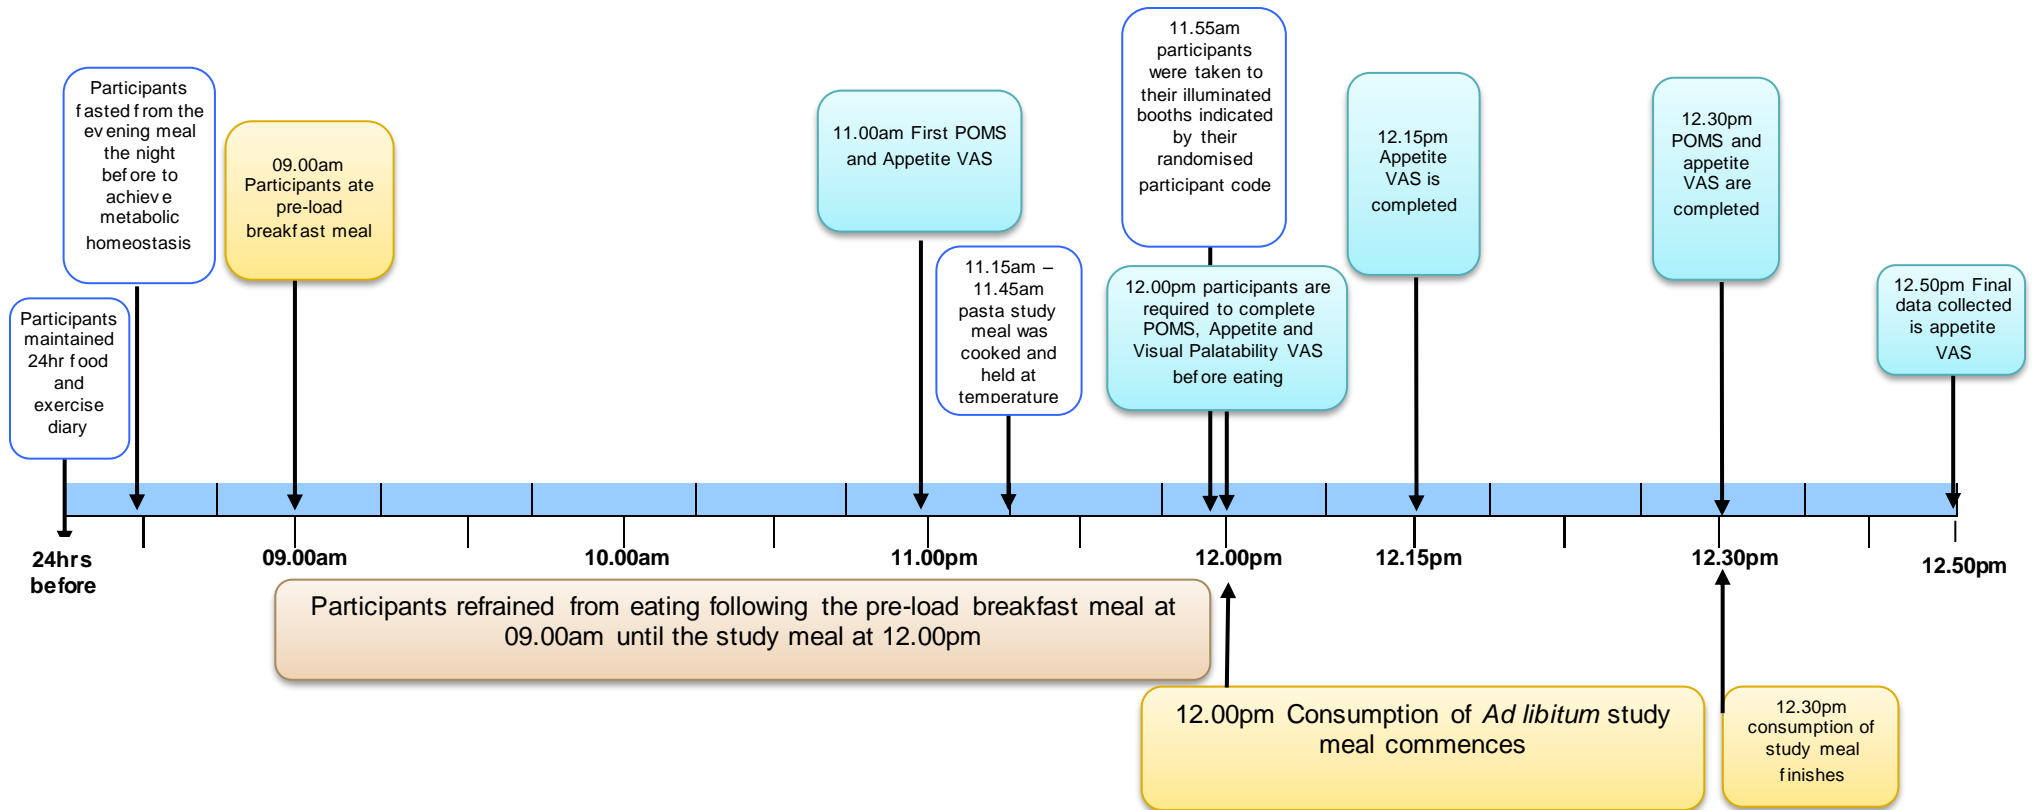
Participants maintained 24hr food and exercise diary

Participants fasted from the evening meal the night before to achieve metabolic homeostasis

09.00am Participants ate pre-load breakfast meal

11.00am First POMS and Appetite VAS

11.15am – 11.45am pasta study meal was cooked and held at temperature

11.55am participants were taken to their illuminated booths indicated by their randomised participant code

12.00pm participants are required to complete POMS, Appetite and Visual Palatability VAS before eating

12.15pm Appetite VAS is completed

12.30pm POMS and appetite VAS are completed

12.50pm Final data collected is appetite VAS

24hrs before

09.00am

10.00am

11.00pm

12.00pm

12.15pm

12.30pm

12.50pm

Participants refrained from eating following the pre-load breakfast meal at 09.00am until the study meal at 12.00pm

12.00pm Consumption of *Ad libitum* study meal commences

12.30pm consumption of study meal finishes